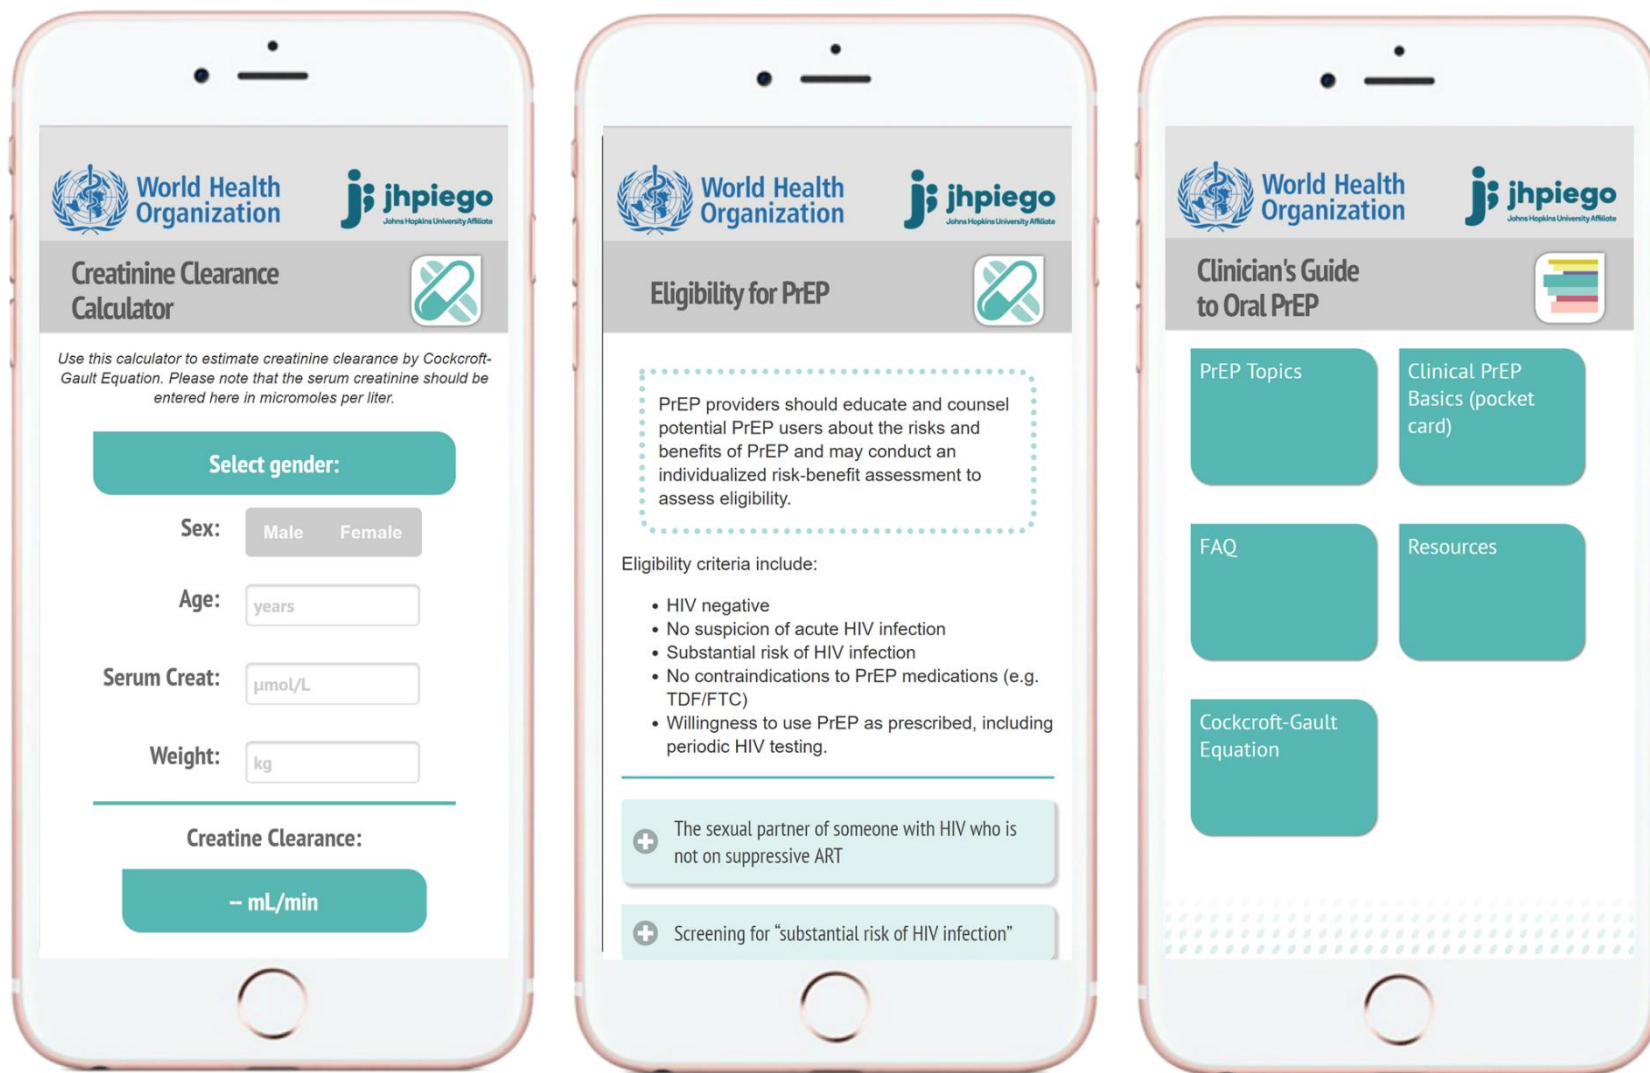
World Health Organization

jhpiego
Johns Hopkins University Affiliate

Creatinine Clearance Calculator

Use this calculator to estimate creatinine clearance by Cockcroft-Gault Equation. Please note that the serum creatinine should be entered here in micromoles per liter.

Select gender:

Sex: Male Female

Age: years

Serum Creat: μmol/L

Weight: kg

Creatine Clearance:

-- mL/min

World Health Organization

jhpiego
Johns Hopkins University Affiliate

Eligibility for PrEP

PrEP providers should educate and counsel potential PrEP users about the risks and benefits of PrEP and may conduct an individualized risk-benefit assessment to assess eligibility.

Eligibility criteria include:

- HIV negative
- No suspicion of acute HIV infection
- Substantial risk of HIV infection
- No contraindications to PrEP medications (e.g. TDF/FTC)
- Willingness to use PrEP as prescribed, including periodic HIV testing.

The sexual partner of someone with HIV who is not on suppressive ART

Screening for "substantial risk of HIV infection"

World Health Organization

jhpiego
Johns Hopkins University Affiliate

Clinician's Guide to Oral PrEP

PrEP Topics

Clinical PrEP Basics (pocket card)

FAQ

Resources

Cockcroft-Gault Equation